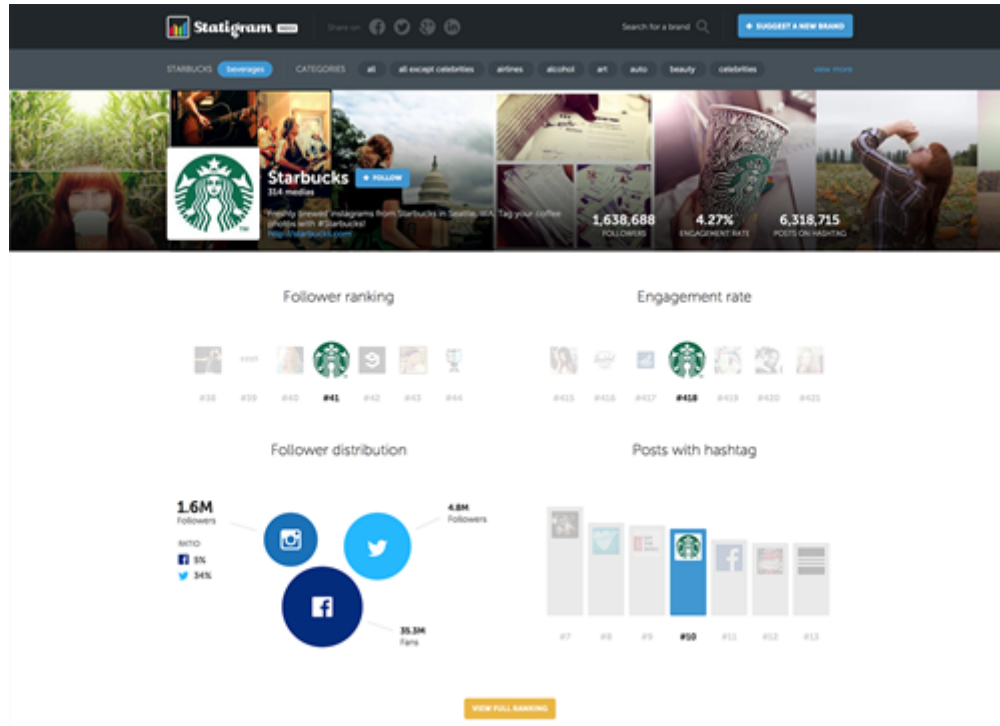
Statigram

Share on

Search for a brand

+ SUGGEST A NEW BRAND

STARBUCKS beverages CATEGORIES all all except celebrities airlines alcohol art auto beauty celebrities view more

Starbucks
314 medias

+ FOLLOW

Freshly brewed instagrams from Starbucks in Seattle, WA. Tag your coffee photos with #Starbucks!
http://starbucks.com

1,638,688
FOLLOWERS

4.27%
ENGAGEMENT RATE

6,318,715
POSTS ON HASHTAG

Follower ranking

#38 #39 #40 #41 #42 #43 #44

Engagement rate

#415 #416 #417 #418 #419 #420 #421

Follower distribution

1.6M
Followers

RATIO
5%
34%

4.8M
Followers

35.3M
Fans

Posts with hashtag

#7 #8 #9 #10 #11 #12 #13

VIEW FULL RANKING